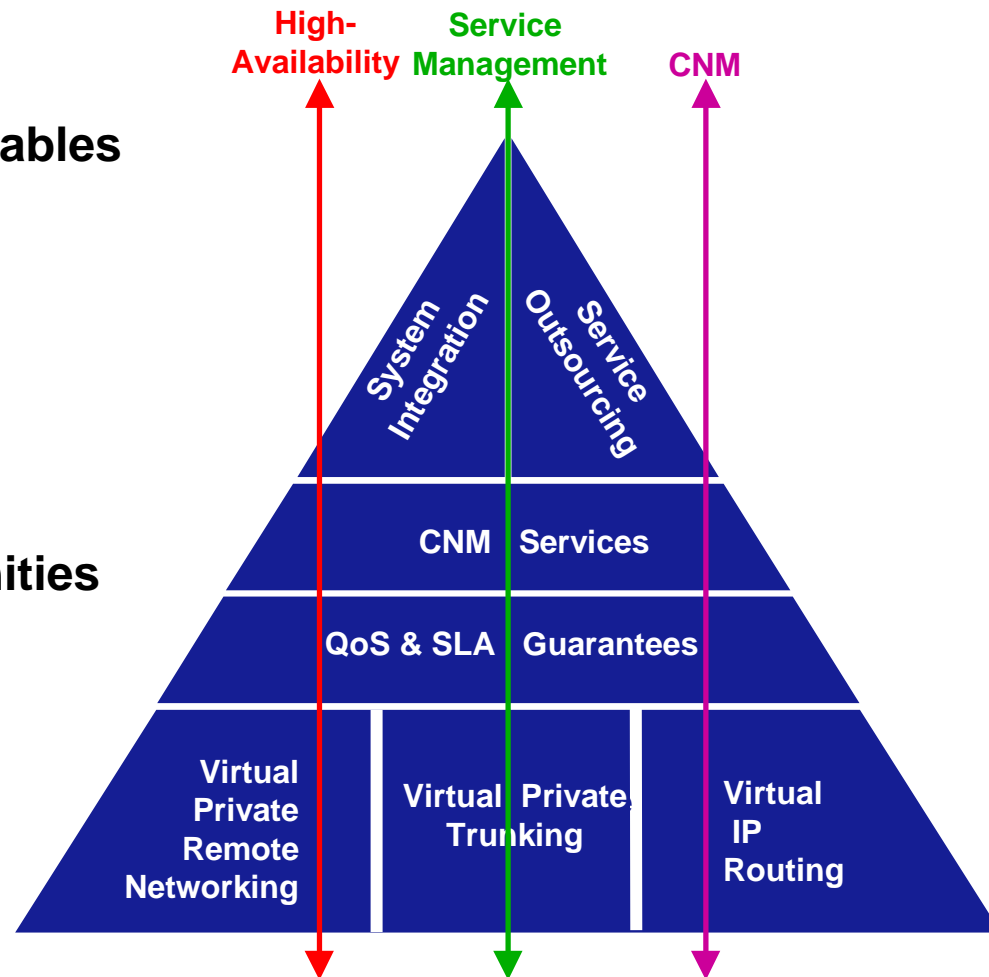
High-Availability

Service Management

CNM

ables

ities

System Integration

Service Outsourcing

CNM Services

QoS & SLA Guarantees

Virtual Private Remote Networking

Virtual Private Trunking

Virtual IP Routing